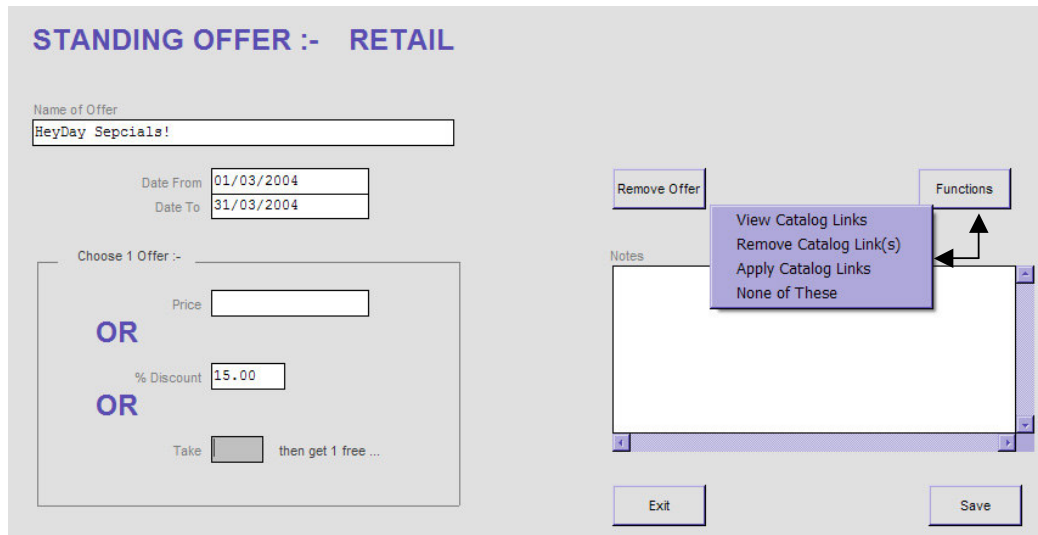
STANDING OFFER :- RETAIL

Name of Offer
HeyDay Sepcials!

Date From 01/03/2004
Date To 31/03/2004

Choose 1 Offer :-

Price

OR

% Discount 15.00

OR

Take then get 1 free ...

Remove Offer

Functions

View Catalog Links
Remove Catalog Link(s)
Apply Catalog Links
None of These

Notes

Exit

Save